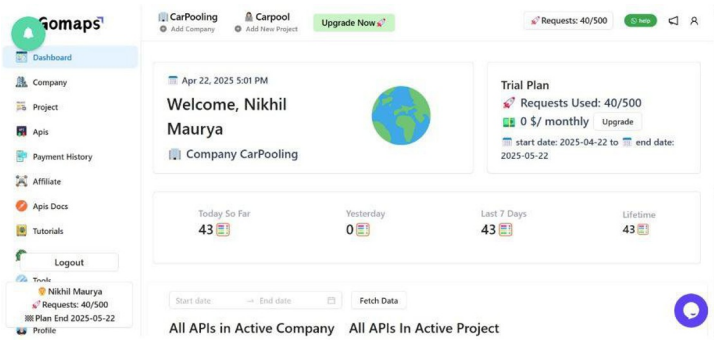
Gomaps
Dashboard
Company
Project
Apis
Payment History
Affiliate
Apis Docs
Tutorials
Logout
Tools
Nikhil Maurya
Requests: 40/500
Plan End 2025-05-22
Profile

CarPooling
Add Company
Carpool
Add New Project
Upgrade Now
Requests: 40/500
help

Apr 22, 2025 5:01 PM
Welcome, Nikhil Maurya
Company CarPooling

Trial Plan
Requests Used: 40/500
0 $/ monthly Upgrade
start date: 2025-04-22 to end date: 2025-05-22

Today So Far
43
Yesterday
0
Last 7 Days
43
Lifetime
43

Start date → End date
Fetch Data

All APIs in Active Company
All APIs In Active Project